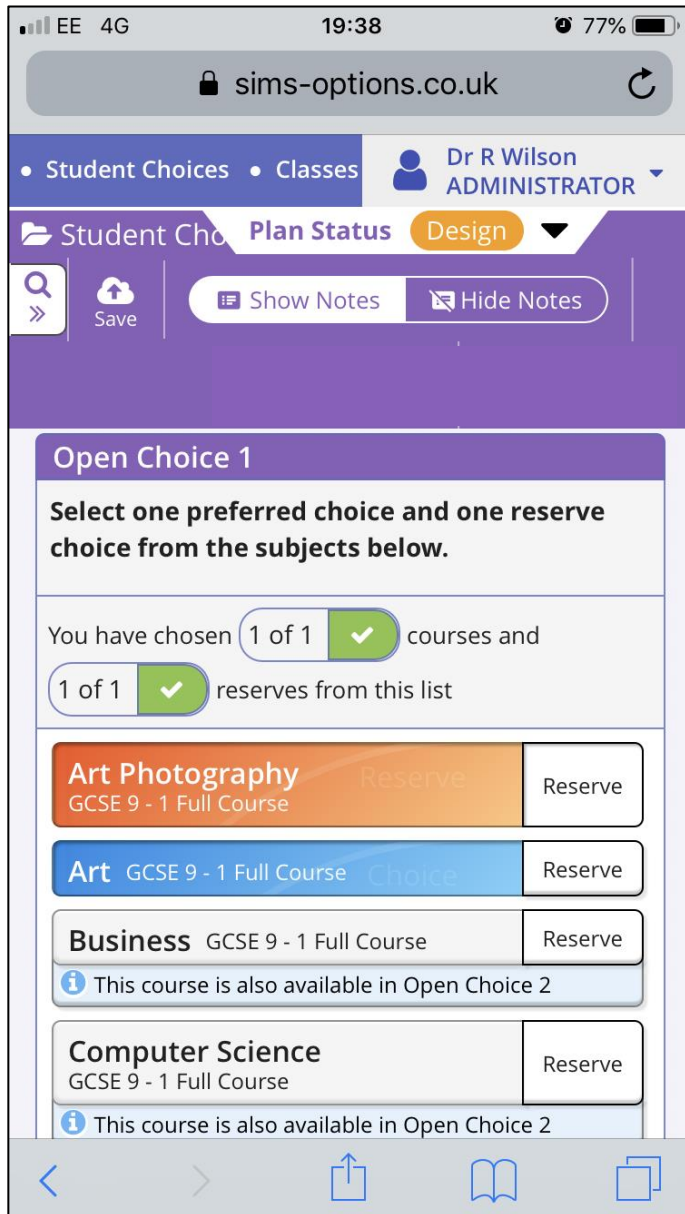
EE 4G 19:38 77%

sims-options.co.uk

• Student Choices • Classes

Dr R Wilson
ADMINISTRATOR

Student Cho

Plan Status Design

Save

Show Notes Hide Notes

Open Choice 1

Select one preferred choice and one reserve choice from the subjects below.

You have chosen 1 of 1 courses and 1 of 1 reserves from this list

Art Photography
GCSE 9 - 1 Full Course
Reserve
Reserve

Art GCSE 9 - 1 Full Course
Choice
Reserve

Business GCSE 9 - 1 Full Course
Reserve
This course is also available in Open Choice 2

Computer Science
GCSE 9 - 1 Full Course
Reserve
This course is also available in Open Choice 2